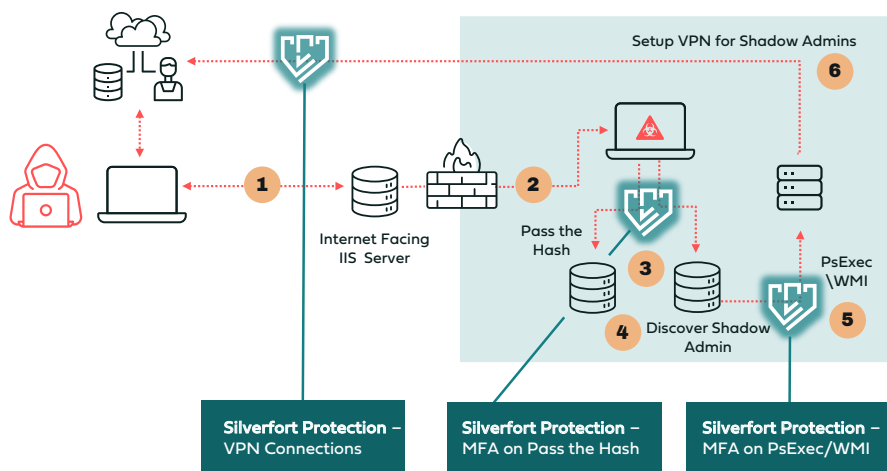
Setup VPN for Shadow Admins

6

1

Internet Facing IIS Server

2

Pass the Hash

3

4

Discover Shadow Admin

PsExec \WMI

5

Silverfort Protection – VPN Connections

Silverfort Protection – MFA on Pass the Hash

Silverfort Protection – MFA on PsExec/WMI